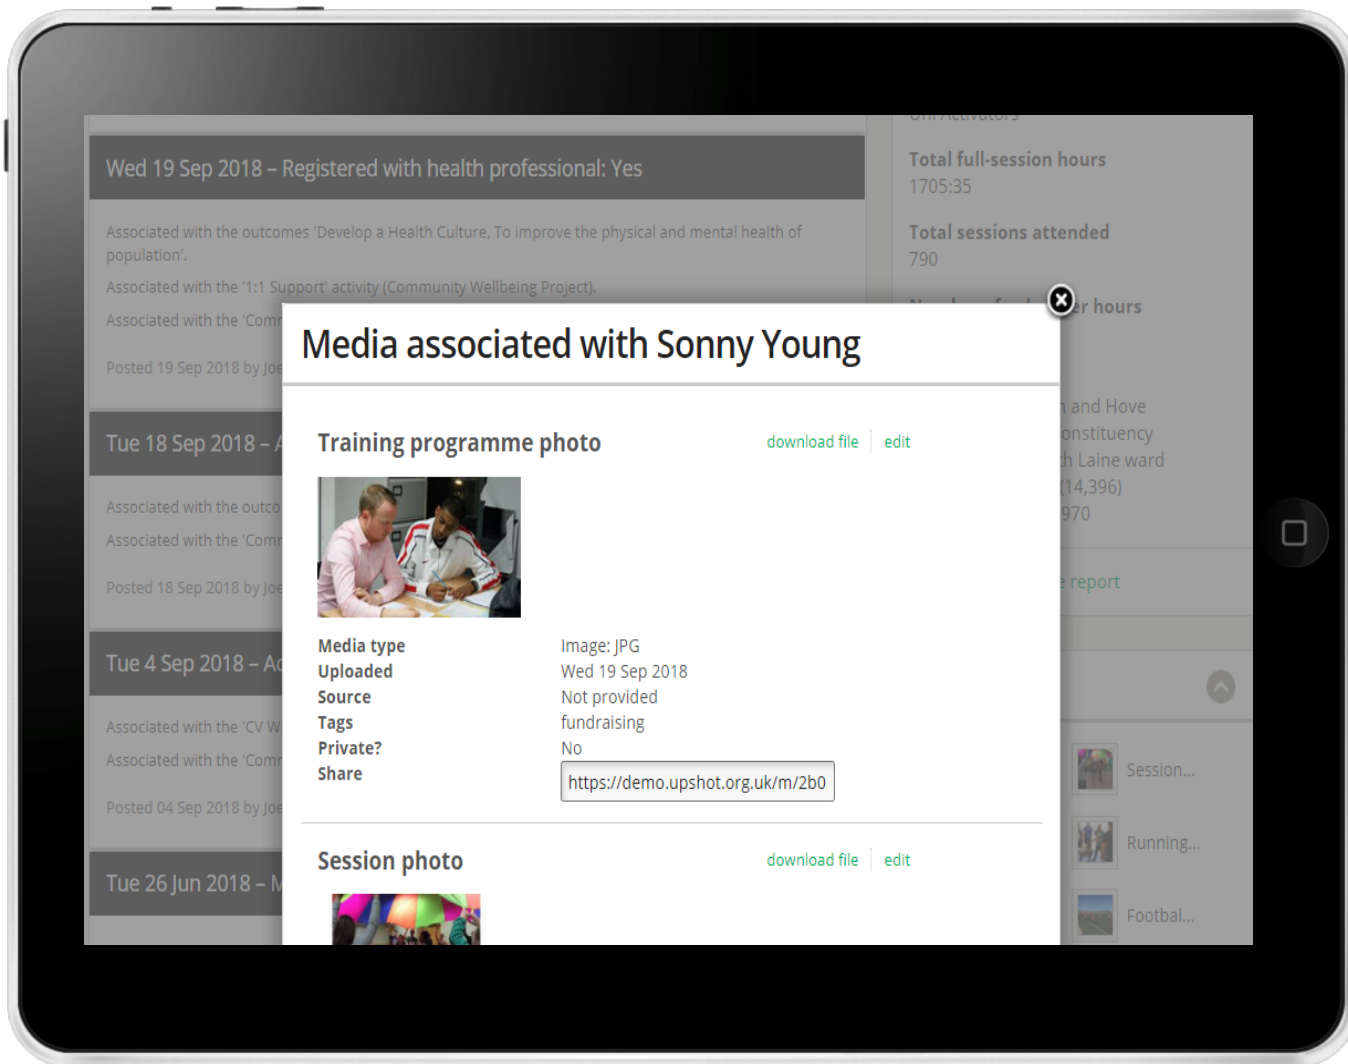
Wed 19 Sep 2018 – Registered with health professional: Yes

Associated with the outcomes 'Develop a Health Culture, To improve the physical and mental health of population'.

Associated with the '1:1 Support' activity (Community Wellbeing Project).

Associated with the 'Comm

Posted 19 Sep 2018 by Joe

Tue 18 Sep 2018 – A

Associated with the outco

Associated with the 'Comm

Posted 18 Sep 2018 by Joe

Tue 4 Sep 2018 – Ac

Associated with the 'CV W

Associated with the 'Comm

Posted 04 Sep 2018 by Joe

Tue 26 Jun 2018 – M

Total full-session hours
1705:35

Total sessions attended
790

er hours

and Hove
onstituency
h Laine ward
(14,396)
970

report

Session...

Running...

Footbal...

Media associated with Sonny Young

Training programme photo

download file | edit

| | |
|---|---|
| Media type | Image: JPG |
| Uploaded | Wed 19 Sep 2018 |
| Source | Not provided |
| Tags | fundraising |
| Private? | No |
| Share | https://demo.upshot.org.uk/m/2b0 |

Session photo

download file | edit